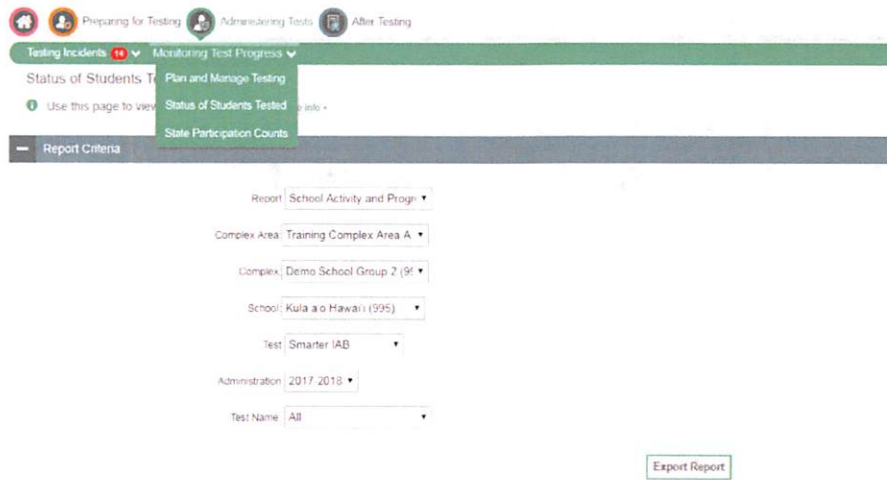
Preparing for Testing Administering Tests After Testing

Testing Incidents 14 Monitoring Test Progress

Plan and Manage Testing
Status of Students Tested
State Participation Counts

Status of Students T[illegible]

Use this page to view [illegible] info

Report Criteria

Report School Activity and Progr

Complex Area Training Complex Area A

Complex Demo School Group 2 (9

School Kula a'o Hawai'i (995)

Test Smarter IAB

Administration 2017 2018

Test Name All

Export Report